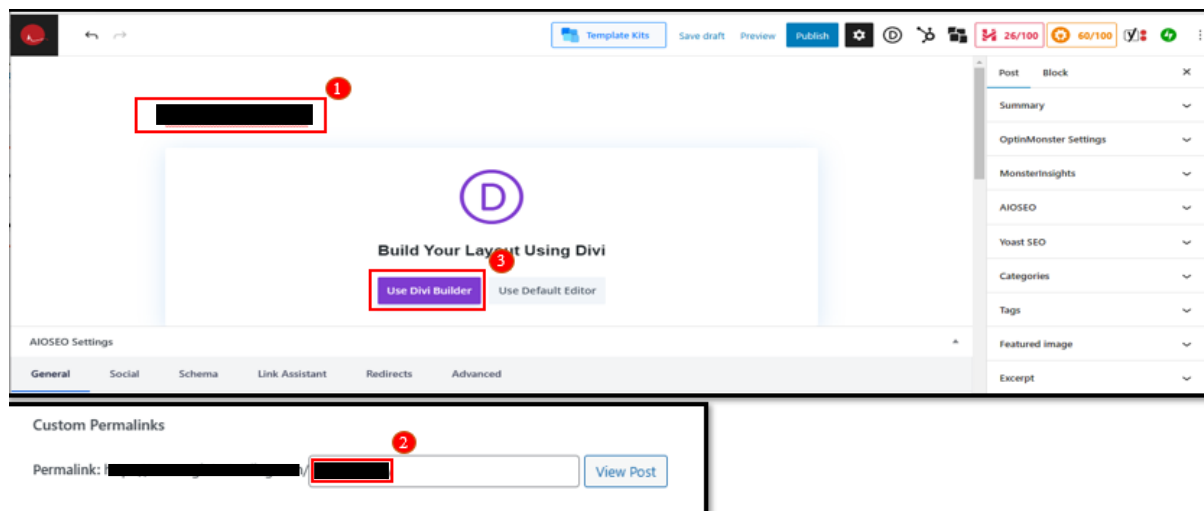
Template Kits Save draft Preview Publish 26/100 60/100

1

D

Build Your Layout Using Divi

3

Use Divi Builder Use Default Editor

AIOSEO Settings

General Social Schema Link Assistant Redirects Advanced

Post Block ×

Summary

OptinMonster Settings

MonsterInsights

AIOSEO

Yoast SEO

Categories

Tags

Featured image

Excerpt

Custom Permalinks

2

Permalink: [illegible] View Post